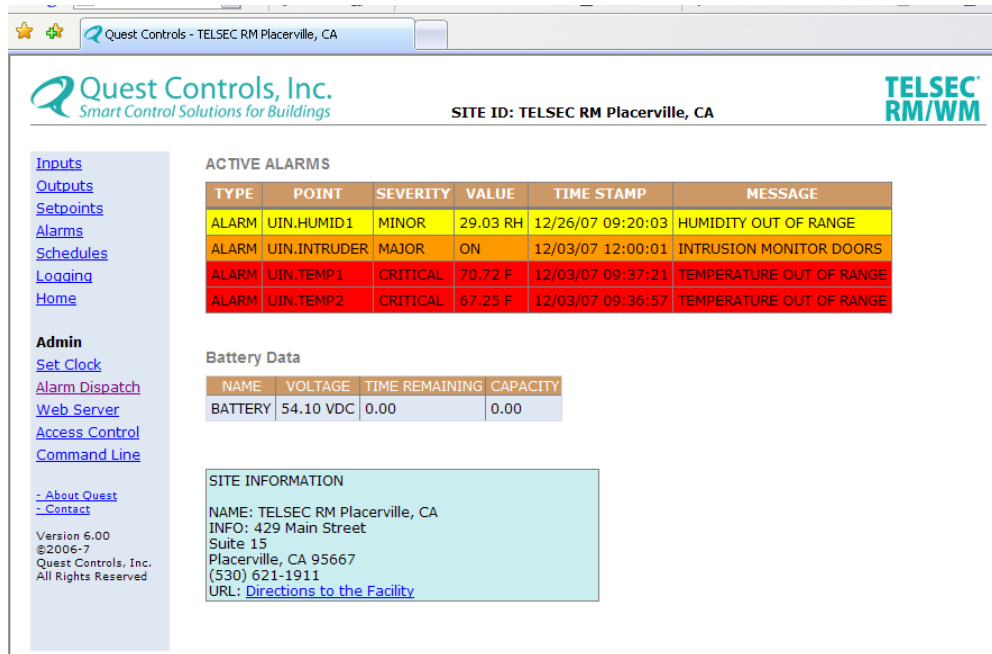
Quest Controls - TELSEC RM Placerville, CA

Quest Controls, Inc.
Smart Control Solutions for Buildings

SITE ID: TELSEC RM Placerville, CA

TELSEC RM/WM

Inputs
Outputs
Setpoints
Alarms
Schedules
Logging
Home

Admin
Set Clock
Alarm Dispatch
Web Server
Access Control
Command Line

- About Quest
- Contact

Version 6.00
©2006-7
Quest Controls, Inc.
All Rights Reserved

ACTIVE ALARMS

| TYPE | POINT | SEVERITY | VALUE | TIME STAMP | MESSAGE |
|---|---|---|---|---|---|
| ALARM | UIN.HUMID1 | MINOR | 29.03 RH | 12/26/07 09:20:03 | HUMIDITY OUT OF RANGE |
| ALARM | UIN.INTRUDER | MAJOR | ON | 12/03/07 12:00:01 | INTRUSION MONITOR DOORS |
| ALARM | UIN.TEMP1 | CRITICAL | 70.72 F | 12/03/07 09:37:21 | TEMPERATURE OUT OF RANGE |
| ALARM | UIN.TEMP2 | CRITICAL | 67.25 F | 12/03/07 09:36:57 | TEMPERATURE OUT OF RANGE |

Battery Data

| NAME | VOLTAGE | TIME REMAINING | CAPACITY |
|---|---|---|---|
| BATTERY | 54.10 VDC | 0.00 | 0.00 |

SITE INFORMATION

NAME: TELSEC RM Placerville, CA
INFO: 429 Main Street
Suite 15
Placerville, CA 95667
(530) 621-1911
URL: Directions to the Facility